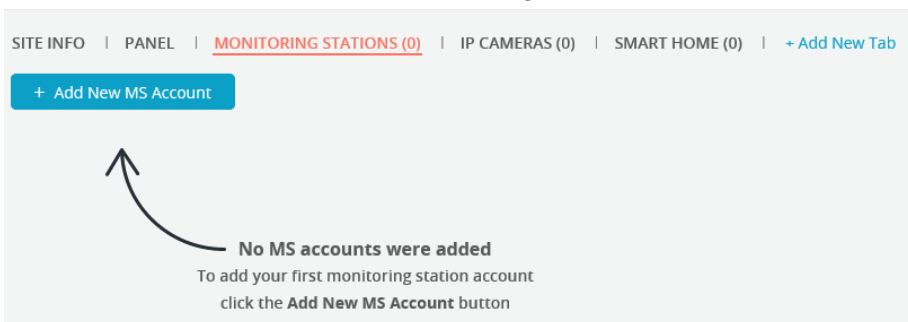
SITE INFO | PANEL | MONITORING STATIONS (0) | IP CAMERAS (0) | SMART HOME (0) | + Add New Tab

+ Add New MS Account

No MS accounts were added
To add your first monitoring station account click the Add New MS Account button